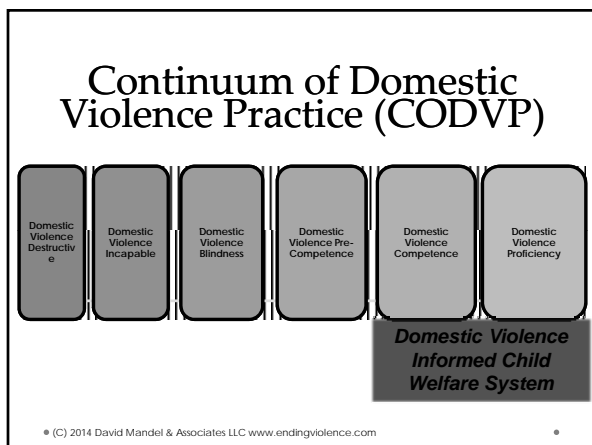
Continuum of Domestic Violence Practice (CODVP)

Domestic Violence Destructive

Domestic Violence Incapable

Domestic Violence Blindness

Domestic Violence Pre-Competence

Domestic Violence Competence

Domestic Violence Proficiency

Domestic Violence Informed Child Welfare System

(C) 2014 David Mandel & Associates LLC www.endingviolence.com